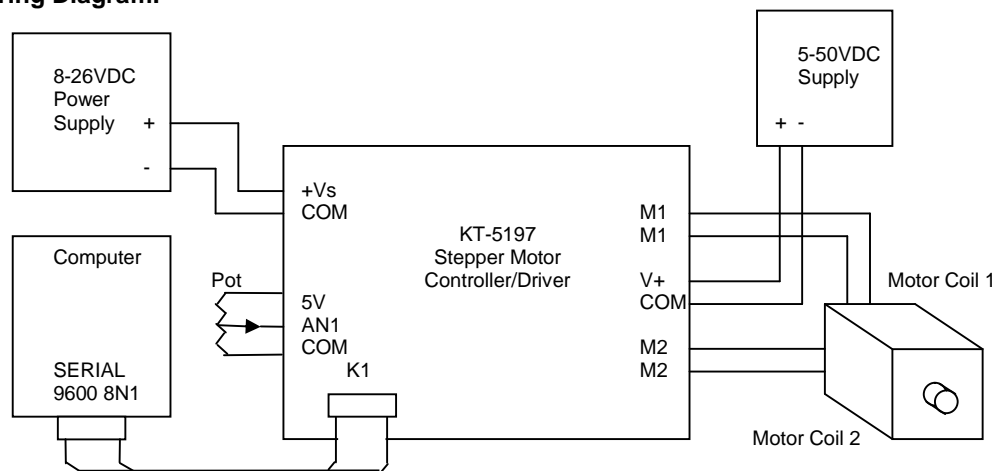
ring Diagram:

8-26VDC Power Supply + -

5-50VDC Supply + -

Computer

SERIAL 9600 8N1

Pot

+Vs
COM

5V
AN1
COM

K1

KT-5197 Stepper Motor Controller/Driver

M1
M1

V+
COM

M2
M2

Motor Coil 1

Motor Coil 2